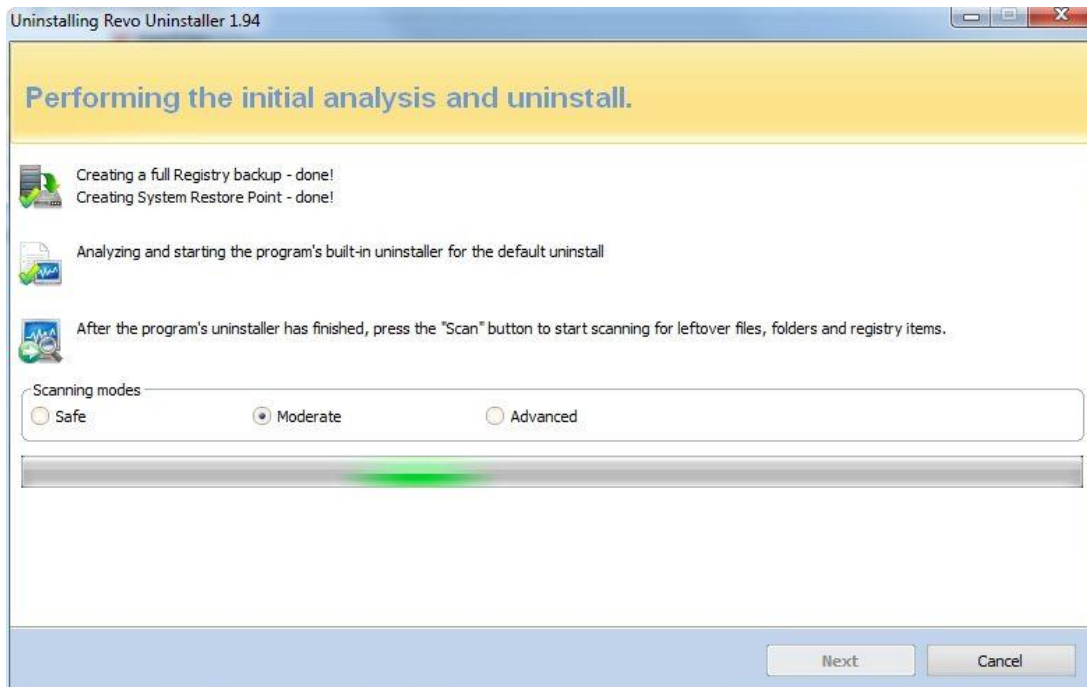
Uninstalling Revo Uninstaller 1.94

Performing the initial analysis and uninstall.

Creating a full Registry backup - done!
Creating System Restore Point - done!

Analyzing and starting the program's built-in uninstaller for the default uninstall

After the program's uninstaller has finished, press the "Scan" button to start scanning for leftover files, folders and registry items.

Scanning modes
Safe
Moderate
Advanced

Next
Cancel